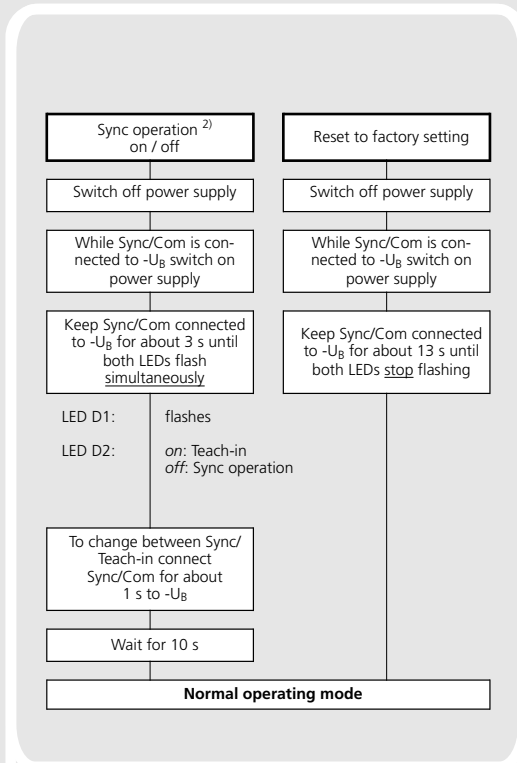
Sync operation $^{2)}$ on / off

Switch off power supply

While Sync/Com is connected to $-U_B$ switch on power supply

Keep Sync/Com connected to $-U_B$ for about 3 s until both LEDs flash simultaneously

LED D1: flashes

LED D2: on: Teach-in
off: Sync operation

To change between Sync/ Teach-in connect Sync/Com for about 1 s to $-U_B$

Wait for 10 s

Reset to factory setting

Switch off power supply

While Sync/Com is connected to $-U_B$ switch on power supply

Keep Sync/Com connected to $-U_B$ for about 13 s until both LEDs stop flashing

Normal operating mode